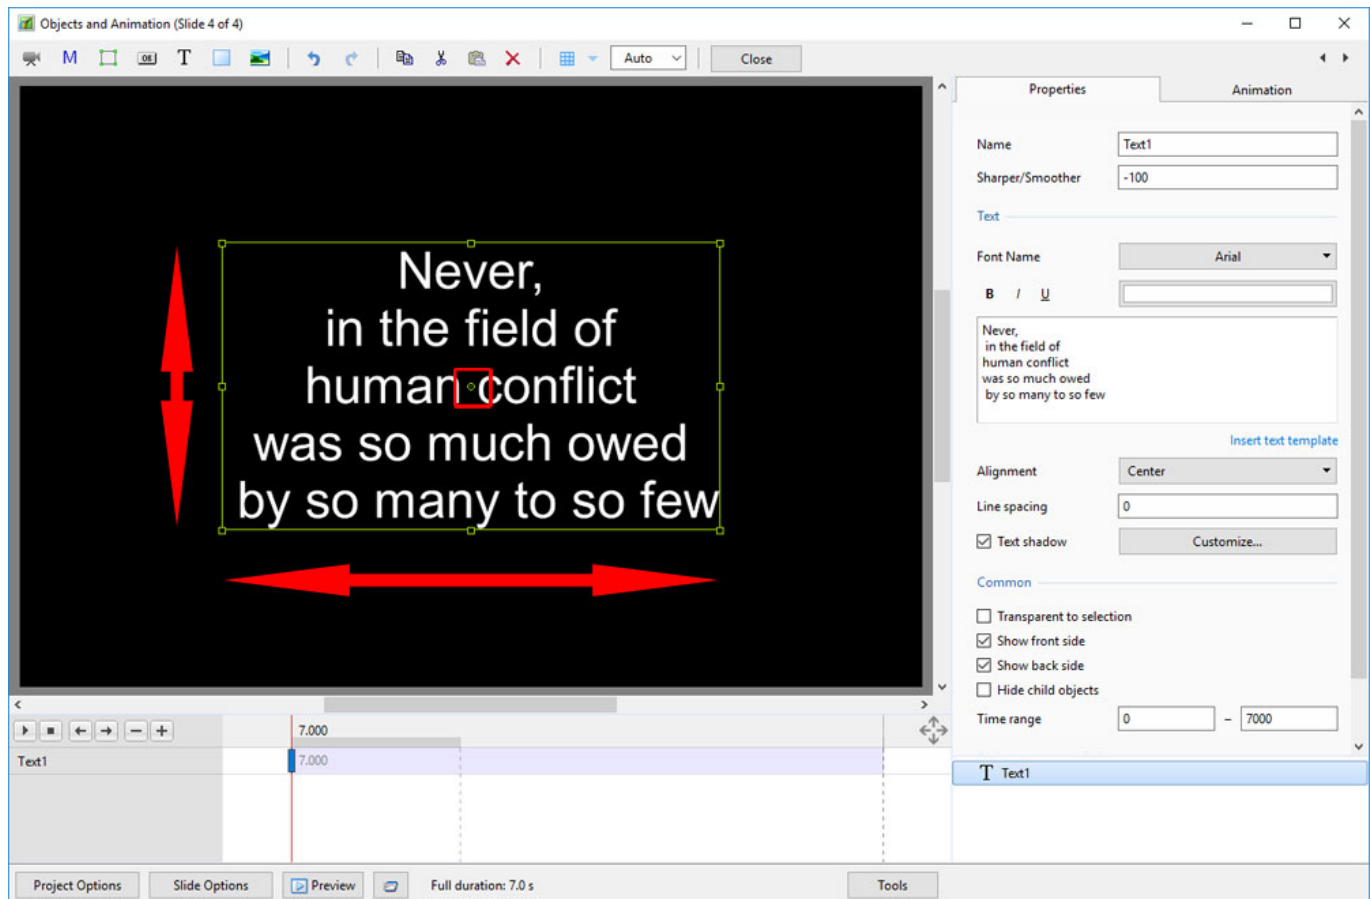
Objects and Animation (Slide 4 of 4)

M T OK Auto Close

Never,
in the field of
human conflict
was so much owed
by so many to so few

Properties Animation

Name Text1
Sharper/Smoother -100
Text
Font Name Arial
B I U
Never,
in the field of
human conflict
was so much owed
by so many to so few
Insert text template
Alignment Center
Line spacing 0
Text shadow Customize...
Common
Transparent to selection
Show front side
Show back side
Hide child objects
Time range 0 – 7000

7.000
Text1 7.000

T Text1

Project Options Slide Options Preview Full duration: 7.0 s Tools